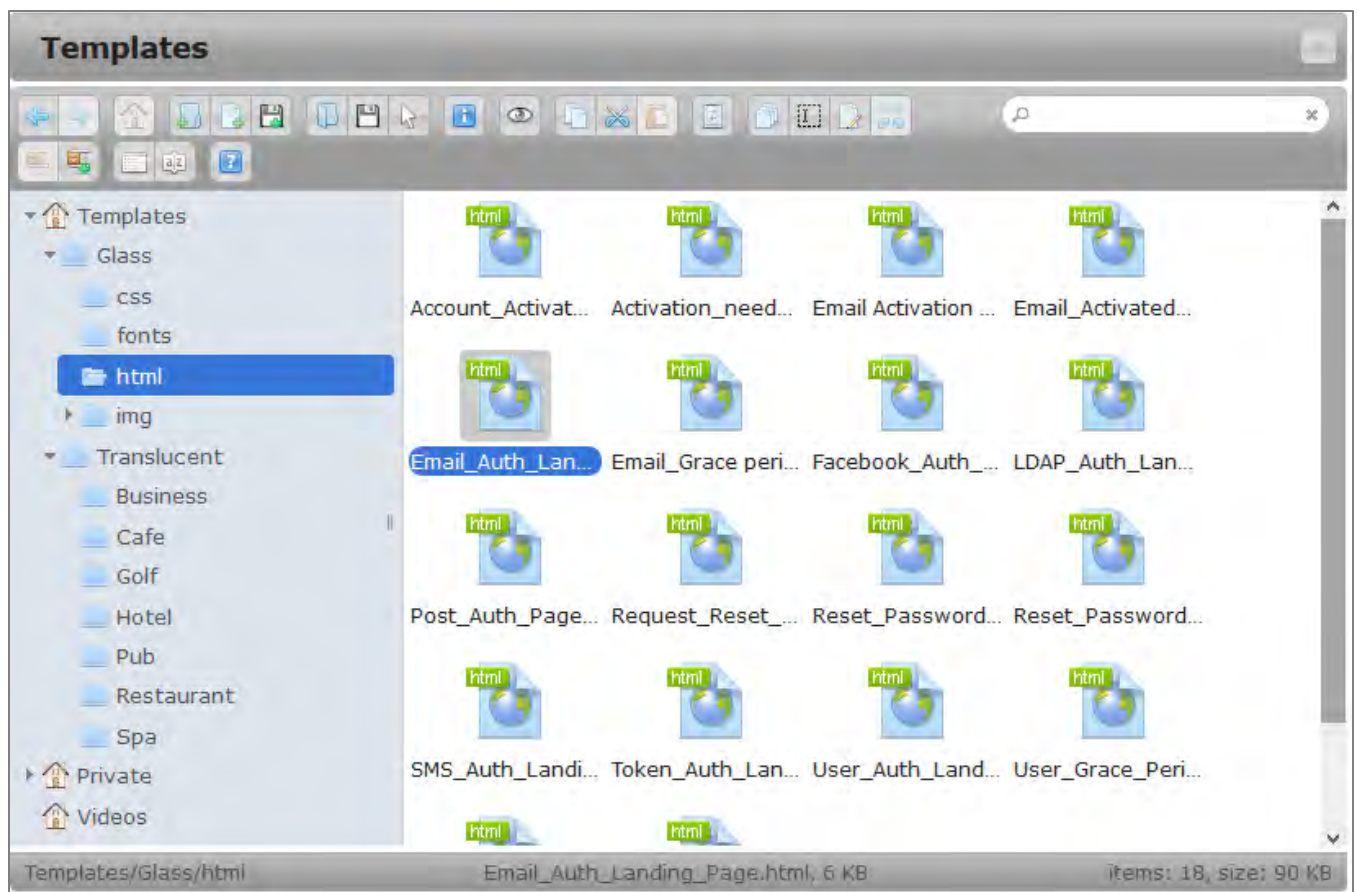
Templates

Templates
Glass
css
fonts
html
img
Translucent
Business
Cafe
Golf
Hotel
Pub
Restaurant
Spa
Private
Videos

html
Account_Activat...
html
Activation_need...
html
Email Activation ...
html
Email_Activated...
html
Email_Auth_Lan...
html
Email_Grace peri...
html
Facebook_Auth_...
html
LDAP_Auth_Lan...
html
Post_Auth_Page...
html
Request_Reset_...
html
Reset_Password...
html
Reset_Password...
html
SMS_Auth_Landi...
html
Token_Auth_Lan...
html
User_Auth_Land...
html
User_Grace_Peri...
html
html

Templates/Glass/html
Email_Auth_Landing_Page.html, 6 KB
items: 18, size: 90 KB